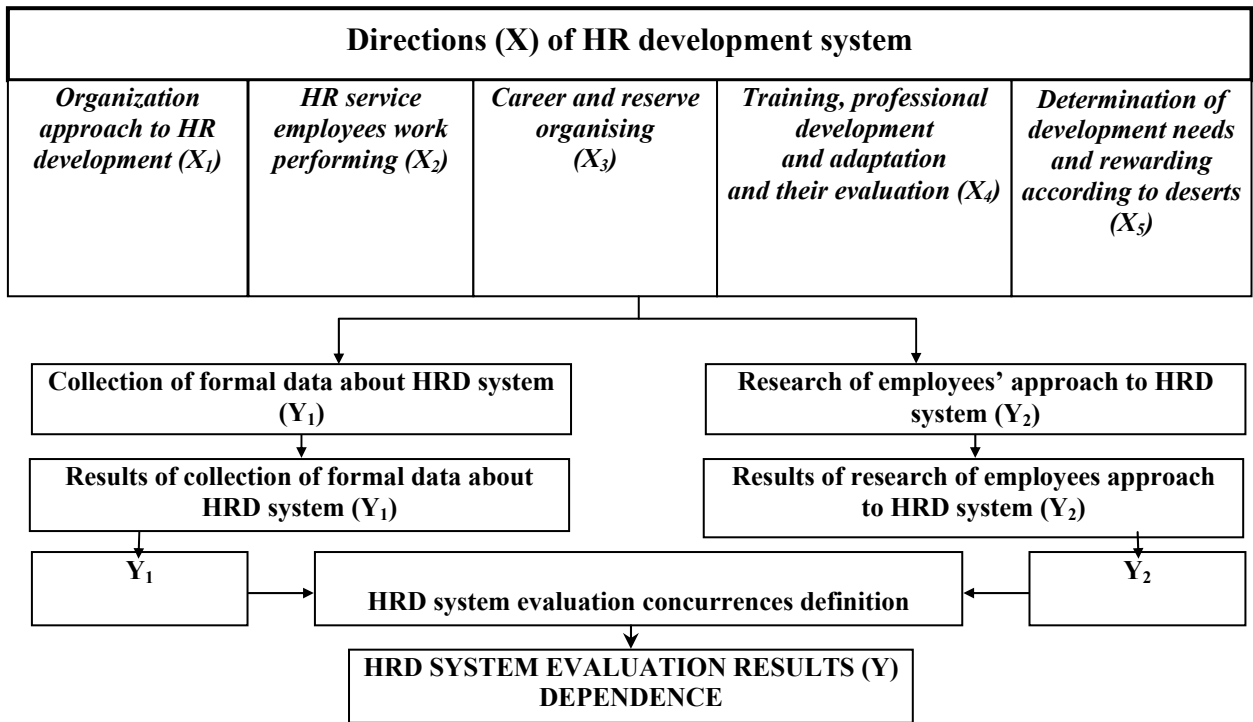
Directions (X) of HR development system

Organization approach to HR development ($X_1$)

HR service employees work performing ($X_2$)

Career and reserve organising ($X_3$)

Training, professional development and adaptation and their evaluation ($X_4$)

Determination of development needs and rewarding according to deserts ($X_5$)

Collection of formal data about HRD system ($Y_1$)

Research of employees' approach to HRD system ($Y_2$)

Results of collection of formal data about HRD system ($Y_1$)

Results of research of employees approach to HRD system ($Y_2$)

$Y_1$

HRD system evaluation concurrences definition

$Y_2$

HRD SYSTEM EVALUATION RESULTS (Y) DEPENDENCE